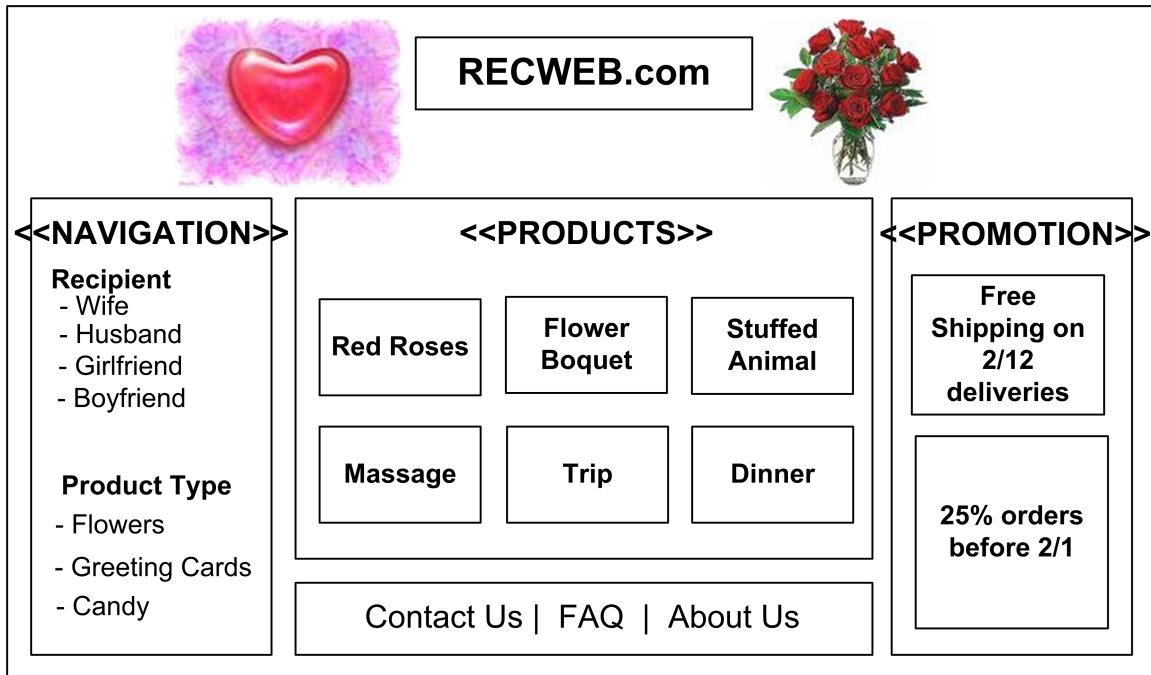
RECWEB.com

<<NAVIGATION>>

Recipient
- Wife
- Husband
- Girlfriend
- Boyfriend

Product Type
- Flowers
- Greeting Cards
- Candy

<<PRODUCTS>>

Red Roses

Flower Boquet

Stuffed Animal

Massage

Trip

Dinner

Contact Us | FAQ | About Us

<<PROMOTION>>

Free Shipping on 2/12 deliveries

25% orders before 2/1